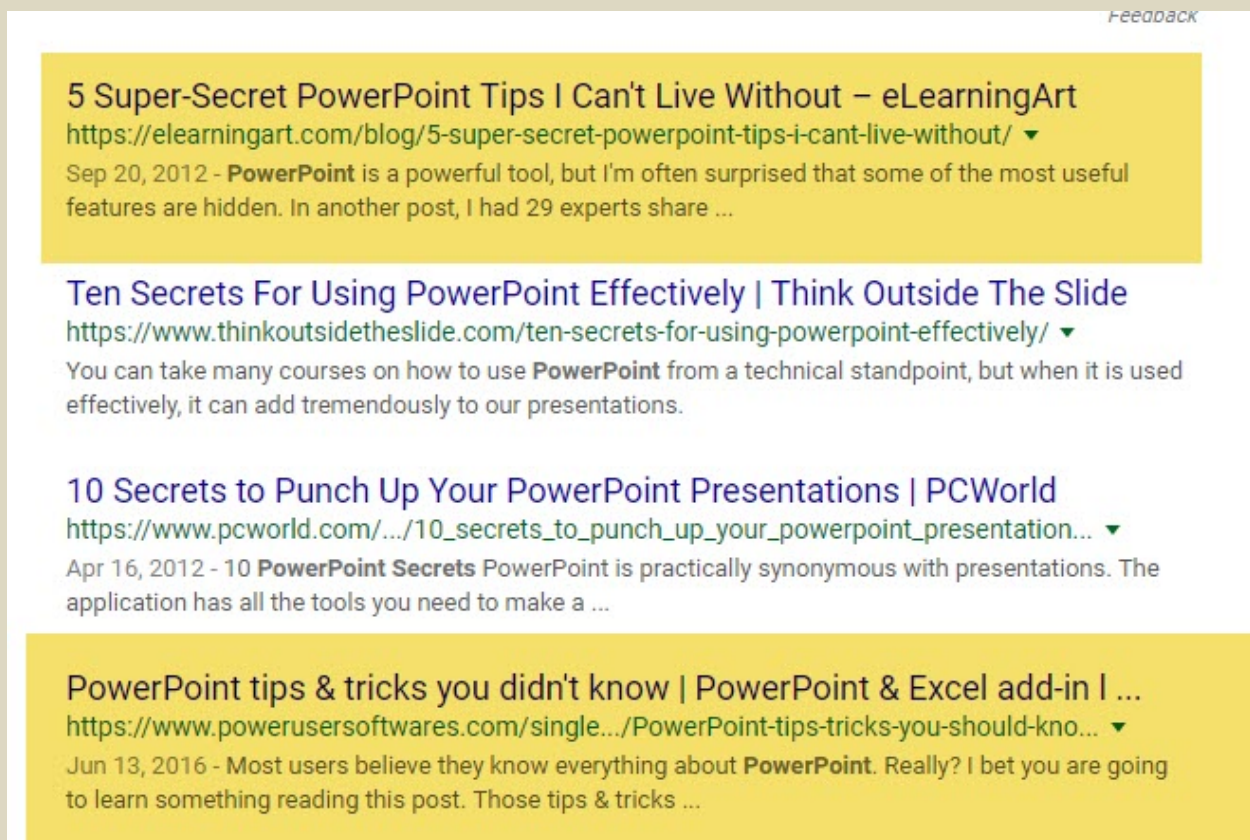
Feedback

5 Super-Secret PowerPoint Tips I Can't Live Without – eLearningArt
https://elearningart.com/blog/5-super-secret-powerpoint-tips-i-cant-live-without/ ▾
Sep 20, 2012 - PowerPoint is a powerful tool, but I'm often surprised that some of the most useful features are hidden. In another post, I had 29 experts share ...

Ten Secrets For Using PowerPoint Effectively | Think Outside The Slide
https://www.thinkoutsidetheslide.com/ten-secrets-for-using-powerpoint-effectively/ ▾
You can take many courses on how to use PowerPoint from a technical standpoint, but when it is used effectively, it can add tremendously to our presentations.

10 Secrets to Punch Up Your PowerPoint Presentations | PCWorld
https://www.pcworld.com/.../10_secrets_to_punch_up_your_powerpoint_presentation... ▾
Apr 16, 2012 - 10 PowerPoint Secrets PowerPoint is practically synonymous with presentations. The application has all the tools you need to make a ...

PowerPoint tips & tricks you didn't know | PowerPoint & Excel add-in l ...
https://www.powerusersoftwares.com/single.../PowerPoint-tips-tricks-you-should-kno... ▾
Jun 13, 2016 - Most users believe they know everything about PowerPoint. Really? I bet you are going to learn something reading this post. Those tips & tricks ...